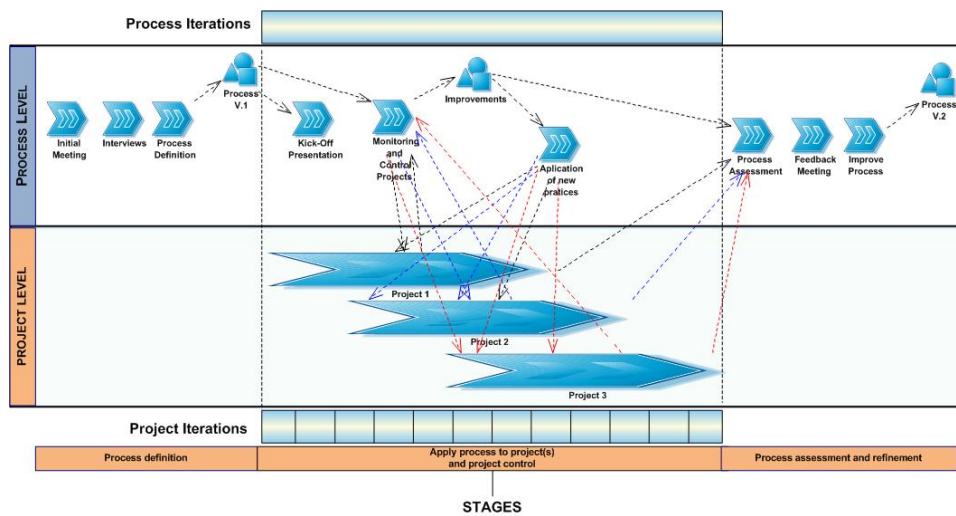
Process Iterations

PROCESS LEVEL

Process V.1

Initial Meeting

Interviews

Process Definition

Kick-Off Presentation

Monitoring and Control Projects

Improvements

Aplication of new pratices

Process Assessment

Feedback Meeting

Improve Process

Process V.2

PROJECT LEVEL

Project 1

Project 2

Project 3

Project Iterations

| Process definition | Apply process to project(s) and project control | Process assessment and refinement |
|---|---|---|

STAGES